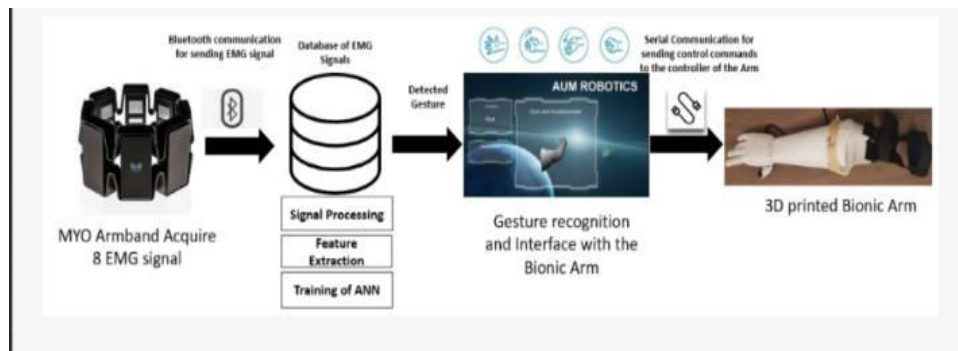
Bluetooth communication for sending EMG signal

Database of EMG Signals

Detected Gesture

AUM ROBOTICS

Serial Communication for sending control commands to the controller of the Arm

MYO Armband Acquire 8 EMG signal

Signal Processing

Feature Extraction

Training of ANN

Gesture recognition and Interface with the Bionic Arm

3D printed Bionic Arm